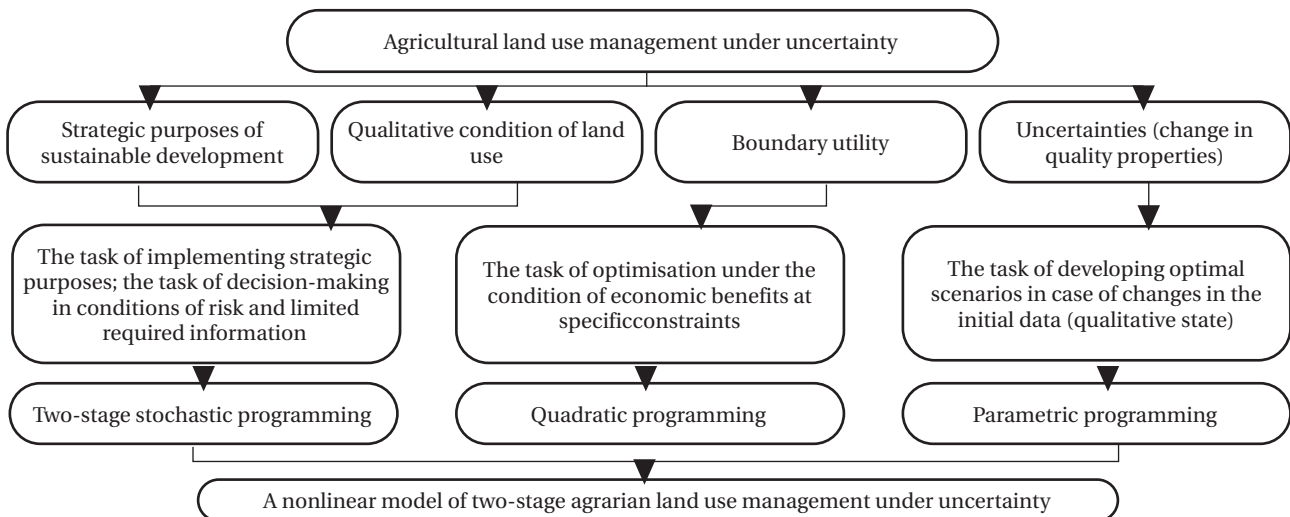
Agricultural land use management under uncertainty

Strategic purposes of sustainable development

Qualitative condition of land use

Boundary utility

Uncertainties (change in quality properties)

The task of implementing strategic purposes; the task of decision-making in conditions of risk and limited required information

The task of optimisation under the condition of economic benefits at specificconstraints

The task of developing optimal scenarios in case of changes in the initial data (qualitative state)

Two-stage stochastic programming

Quadratic programming

Parametric programming

A nonlinear model of two-stage agrarian land use management under uncertainty